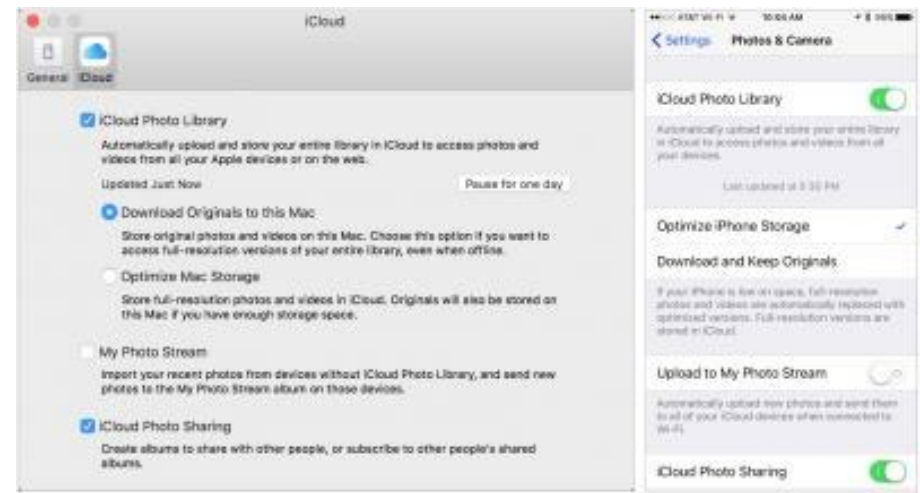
iCloud

General iCloud

iCloud Photo Library

Automatically upload and store your entire library in iCloud to access photos and videos from all your Apple devices or on the web.

Updated Just Now

Pause for one day

Download Originals to this Mac

Store original photos and videos on this Mac. Choose this option if you want to access full-resolution versions of your entire library, even when offline.

Optimize Mac Storage

Store full-resolution photos and videos in iCloud. Originals will also be stored on this Mac if you have enough storage space.

My Photo Stream

Import your recent photos from devices without iCloud Photo Library, and send new photos to the My Photo Stream album on those devices.

iCloud Photo Sharing

Create albums to share with other people, or subscribe to other people's shared albums.

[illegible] 10:00 AM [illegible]

Settings Photos & Camera

iCloud Photo Library

Automatically upload and store your entire library in iCloud to access photos and videos from all your devices.

Last updated at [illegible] PM

Optimize iPhone Storage

Download and Keep Originals

If your iPhone is low on space, full-resolution photos and videos are automatically replaced with optimized versions. Full-resolution versions are stored in iCloud.

Upload to My Photo Stream

Automatically upload new photos and send them to all of your iCloud devices when connected to Wi-Fi.

iCloud Photo Sharing